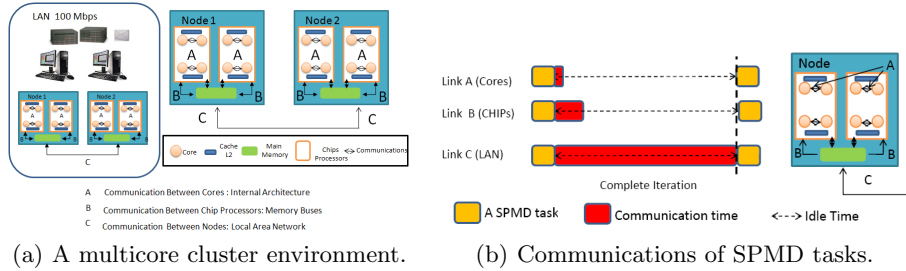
LAN 100 Mbps

Node 1

Node 2

A
A
B
B
A
A
B
B
C
C

Node 1
Node 2
A
A
A
A
B
B
C

Core
Cache L2
Main Memory
Chips Processors
Communications

A Communication Between Cores : Internal Architecture
B Communication Between Chip Processors: Memory Buses
C Communication Between Nodes: Local Area Network

Link A (Cores)
Link B (CHIPs)
Link C (LAN)
Complete Iteration

Node
A
B
B
C

A SPMD task
Communication time
Idle Time

(a) A multicore cluster environment.
(b) Communications of SPMD tasks.